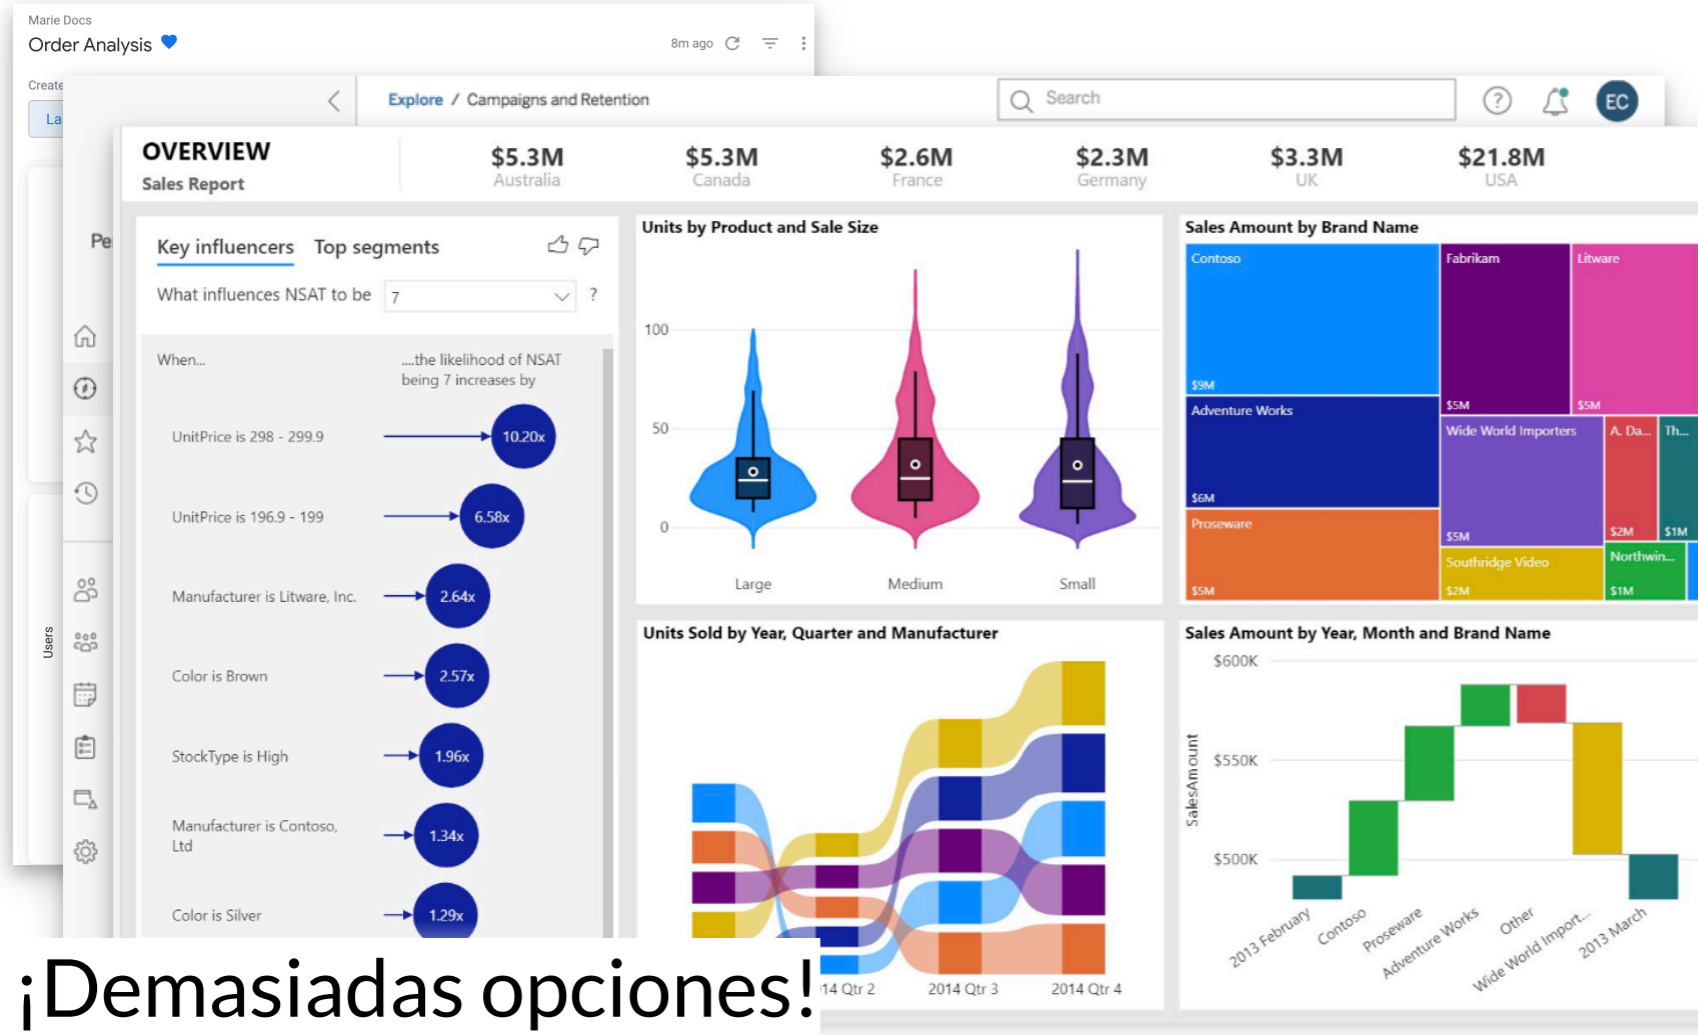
Marie Docs
Order Analysis

8m ago

Create

La

Pe

Users

Explore / Campaigns and Retention

Search

EC

OVERVIEW
Sales Report

$5.3M Australia
$5.3M Canada
$2.6M France
$2.3M Germany
$3.3M UK
$21.8M USA

Key influencers Top segments

What influences NSAT to be 7 ?

When...
...the likelihood of NSAT being 7 increases by

UnitPrice is 298 - 299.9 10.20x
UnitPrice is 196.9 - 199 6.58x
Manufacturer is Litware, Inc. 2.64x
Color is Brown 2.57x
StockType is High 1.96x
Manufacturer is Contoso, Ltd 1.34x
Color is Silver 1.29x

Units by Product and Sale Size
100
50
0
Large Medium Small

Sales Amount by Brand Name
Contoso $9M
Fabrikam $5M
Litware $5M
Adventure Works $6M
Wide World Importers $5M
A. Da... $2M
Th... $1M
Proseware $5M
Southridge Video $2M
Northwin... $1M

Units Sold by Year, Quarter and Manufacturer
14 Qtr 2 2014 Qtr 3 2014 Qtr 4

Sales Amount by Year, Month and Brand Name
$600K
$550K
$500K
SalesAmount
2013 February Contoso Proseware Adventure Works Other Wide World Import... 2013 March

¡Demasiadas opciones!